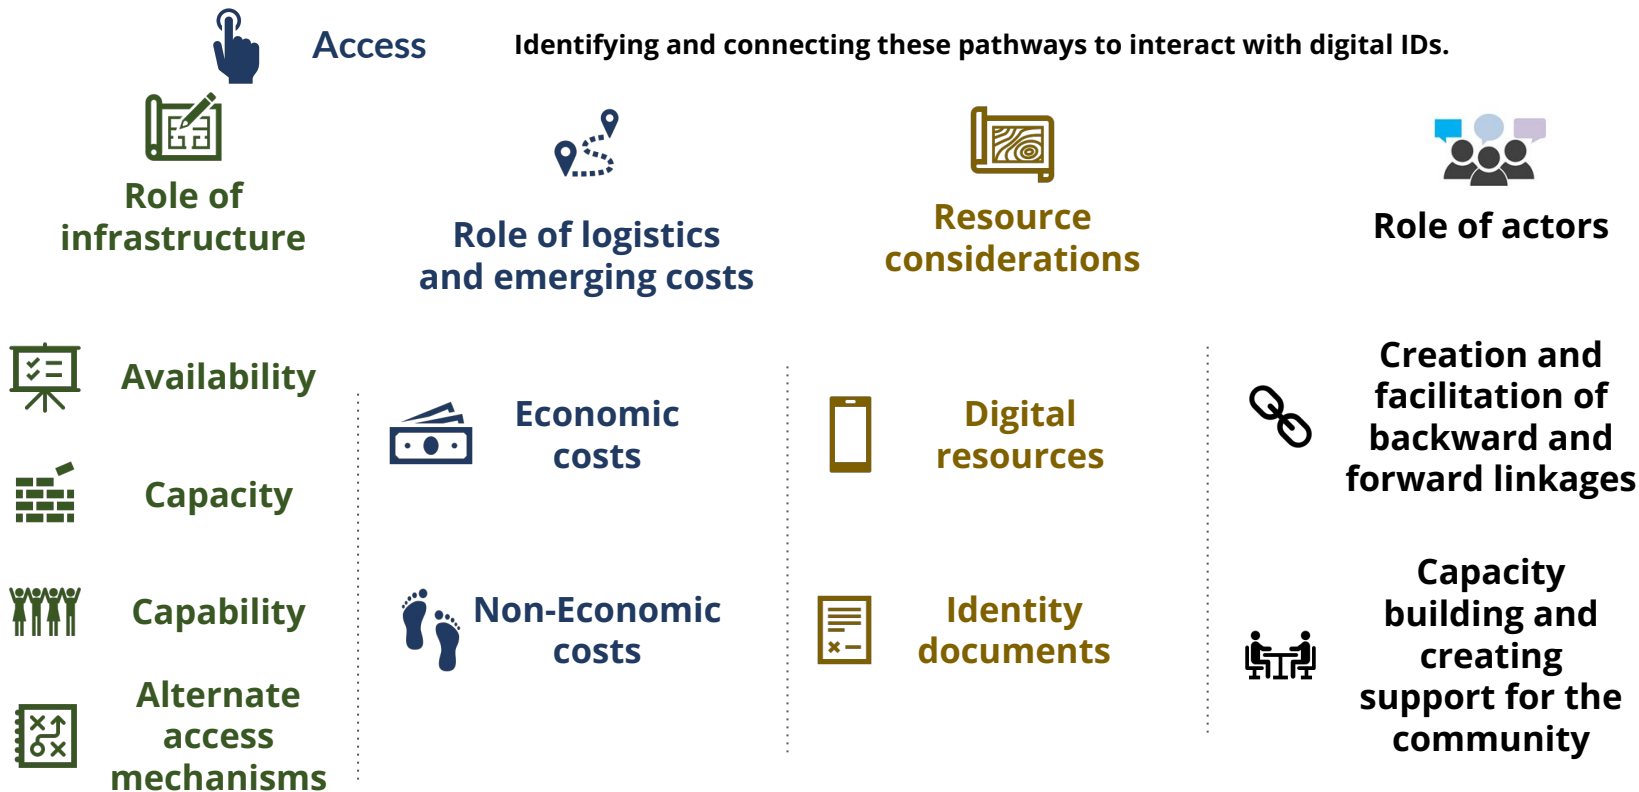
Access

Identifying and connecting these pathways to interact with digital IDs.

Role of infrastructure

Role of logistics and emerging costs

Resource considerations

Role of actors

Availability

Capacity

Capability

Alternate access mechanisms

Economic costs

Non-Economic costs

Digital resources

Identity documents

Creation and facilitation of backward and forward linkages

Capacity building and creating support for the community